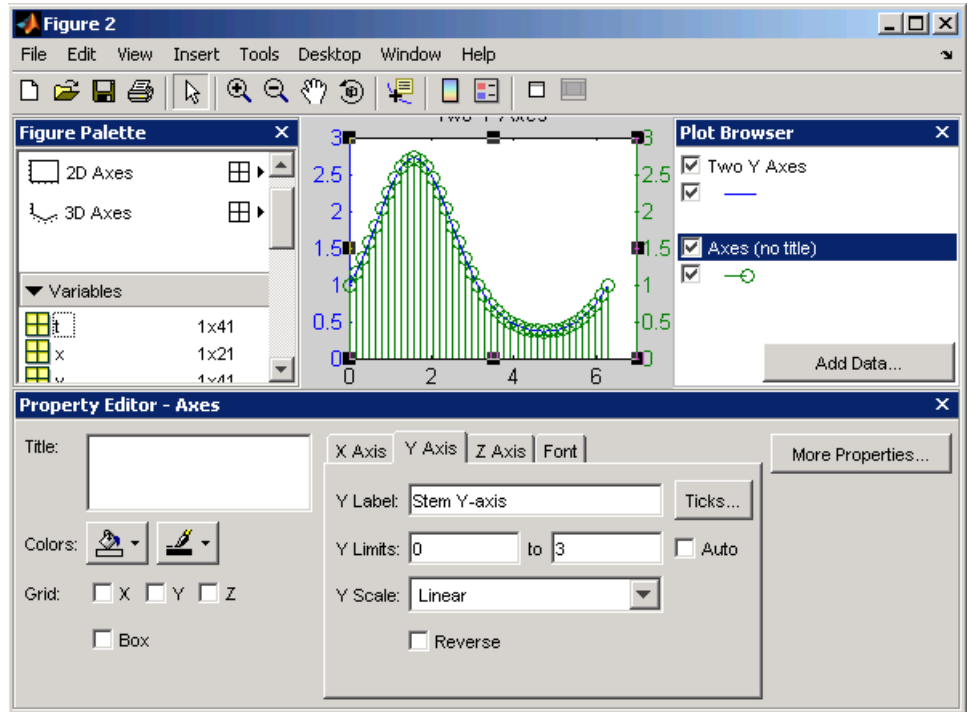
Figure 2

File Edit View Insert Tools Desktop Window Help

Figure Palette

2D Axes

3D Axes

Variables

t 1x41

x 1x21

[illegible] 1x41

Two Y Axes

3
2.5
2
1.5
1
0.5
0

0 2 4 6

3
2.5
2
1.5
1
0.5
0

Plot Browser

Two Y Axes

Axes (no title)

Add Data...

Property Editor - Axes

Title:

Colors:

Grid: X Y Z

Box

X Axis Y Axis Z Axis Font

Y Label: Stem Y-axis

Ticks...

Y Limits: 0 to 3 Auto

Y Scale: Linear

Reverse

More Properties...